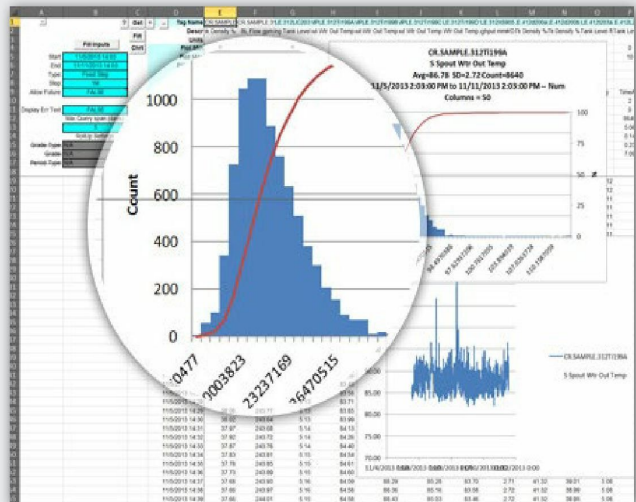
CR.SAMPLE.312TI199A
S Spout Wtr Out Temp
Avg=86.78 SD=2.72 Count=8640
11/5/2013 2:03:00 PM to 11/11/2013 2:03:00 PM -- Num
Columns = 50

Tag Name
Fill Inputs
Start
End
Type
Step
Allow Future
Display Err Text
FALSE
Grade Type
Grade
Period Type

1000
800
600
400
200
0
Count
0477
0003823
23237169
36470515

100
75
50
25

CR.SAMPLE.312TI199A
S Spout Wtr Out Temp